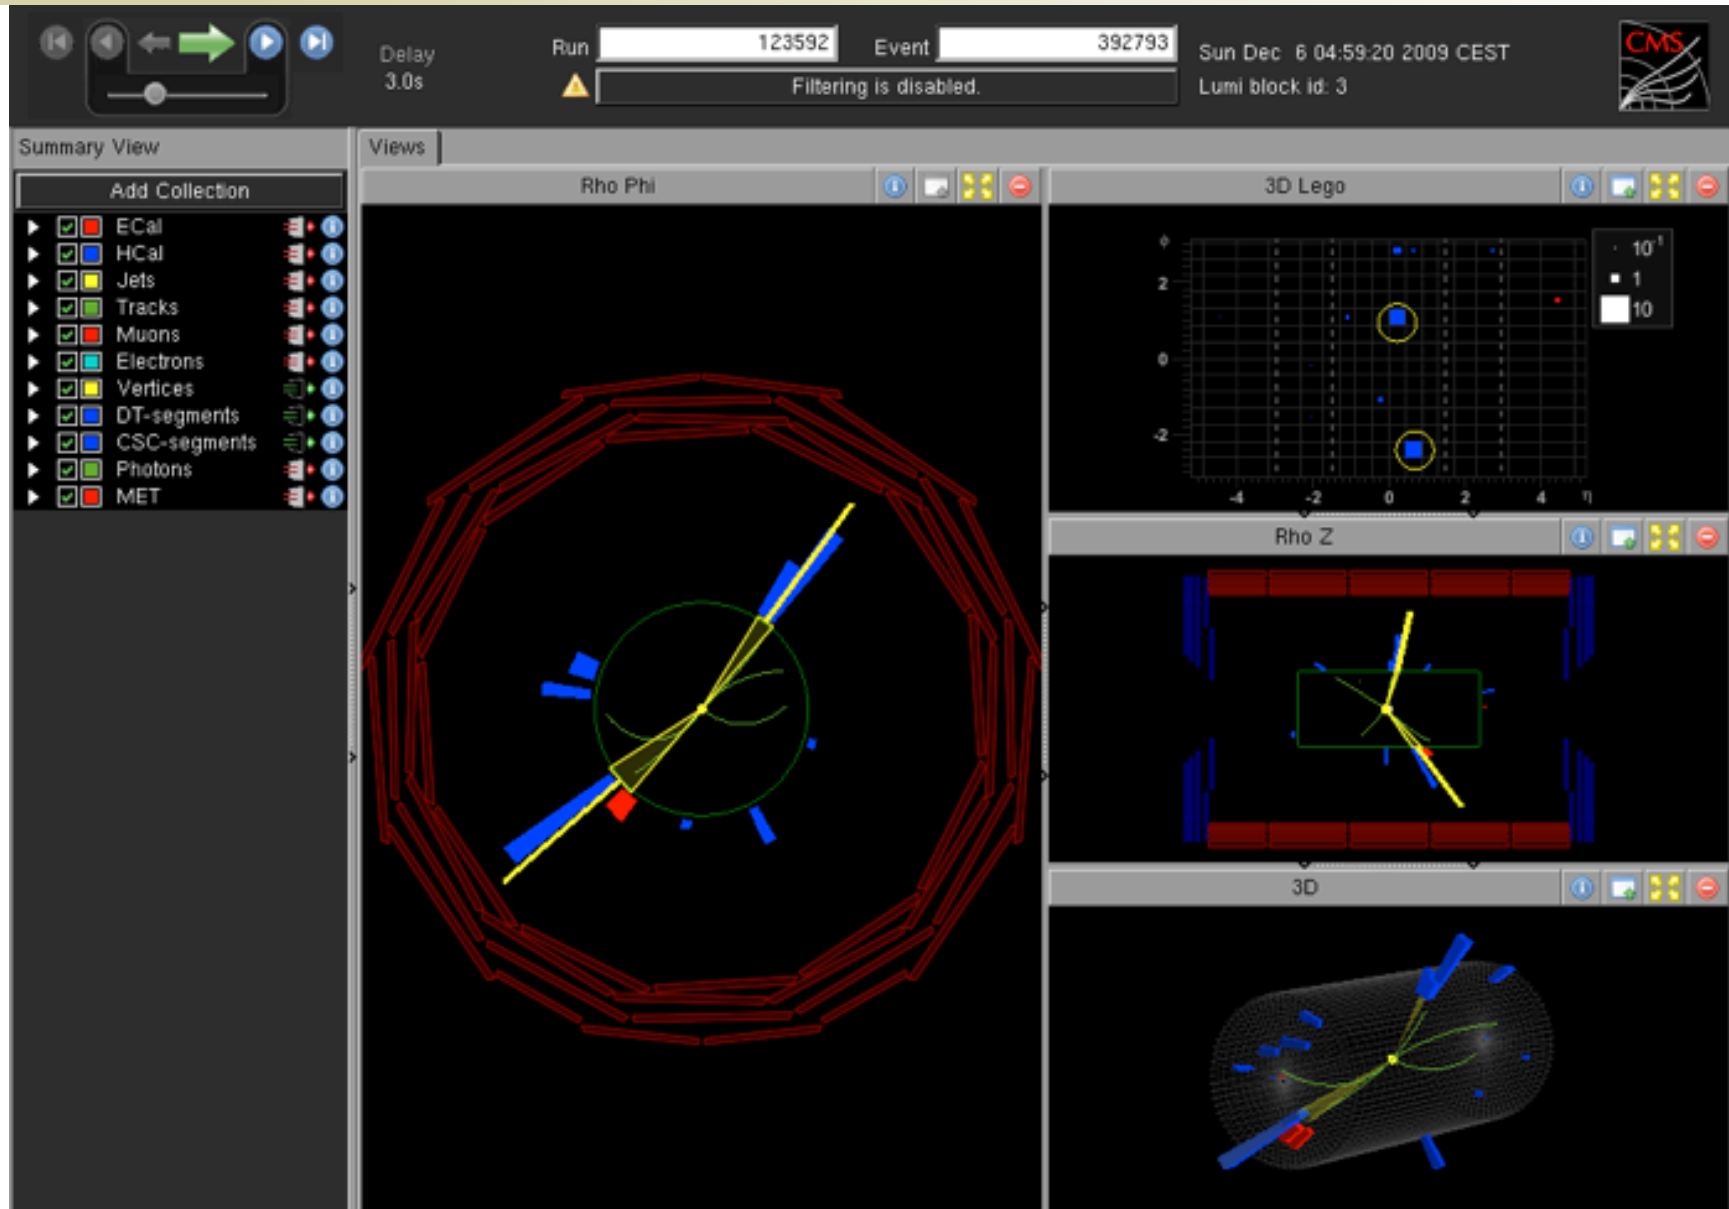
Delay
3.0s

Run 123592 Event 392793

Filtering is disabled.

Sun Dec 6 04:59:20 2009 CEST
Lumi block id: 3

CMS

Summary View

Add Collection

ECal
HCal
Jets
Tracks
Muons
Electrons
Vertices
DT-segments
CSC-segments
Photons
MET

Views

Rho Phi

3D Lego

$\phi$
2
0
-2
-4
-2
0
2
4
$\eta$

$10^{-1}$
1
10

Rho Z

3D